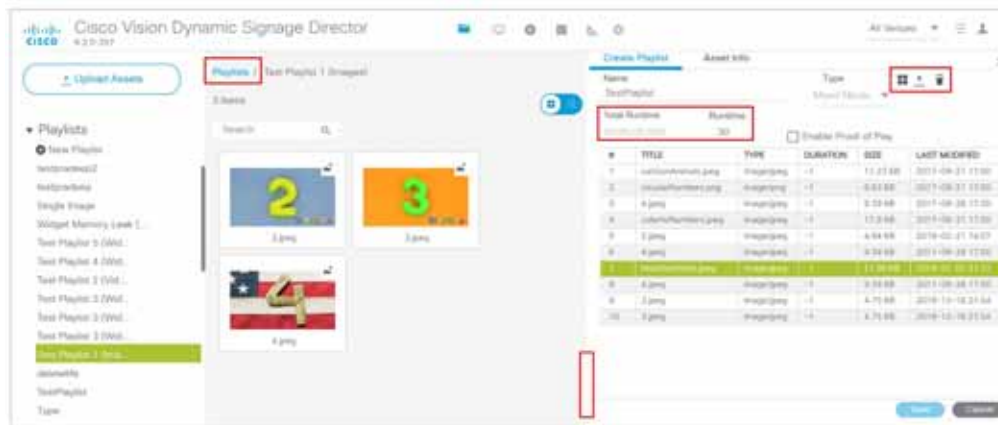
Cisco Vision Dynamic Signage Director
All Venues

Upload Assets

Playlists
New Playlist
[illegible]
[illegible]
Single Image
Widget Memory Leak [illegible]
Test Playlist 5 (Wid...
Test Playlist 4 (Wid...
Test Playlist 3 (Wid...
Test Playlist 2 (Wid...
Test Playlist 3 (Wid...
Test Playlist 1 (Wid...
Test Playlist 1 (Ima...
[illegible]
TestPlaylist
Type

Playlists / Test Playlist 1 (Images)
3 items
Search
2
3
4
3.jpeg
2.jpeg
4.jpeg

Create Playlist
Asset Info
Name
TestPlaylist
Type
Mixed Media
Total Runtime
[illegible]
Runtime
30
Enable Proof of Play

| # | TITLE | TYPE | DURATION | SIZE | LAST MODIFIED |
|---|---|---|---|---|---|
| 1 | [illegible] | image/jpeg | -1 | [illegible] | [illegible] |
| 2 | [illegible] | image/jpeg | -1 | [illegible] | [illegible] |
| 3 | 4.jpeg | image/jpeg | -1 | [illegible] | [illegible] |
| 4 | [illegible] | image/jpeg | -1 | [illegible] | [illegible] |
| 5 | 2.jpeg | image/jpeg | -1 | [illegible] | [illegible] |
| 6 | 4.jpeg | image/jpeg | -1 | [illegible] | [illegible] |
| 7 | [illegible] | image/jpeg | -1 | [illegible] | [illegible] |
| 8 | 4.jpeg | image/jpeg | -1 | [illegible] | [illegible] |
| 9 | 2.jpeg | image/jpeg | -1 | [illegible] | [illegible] |
| 10 | 3.jpeg | image/jpeg | -1 | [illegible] | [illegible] |

Save
Cancel